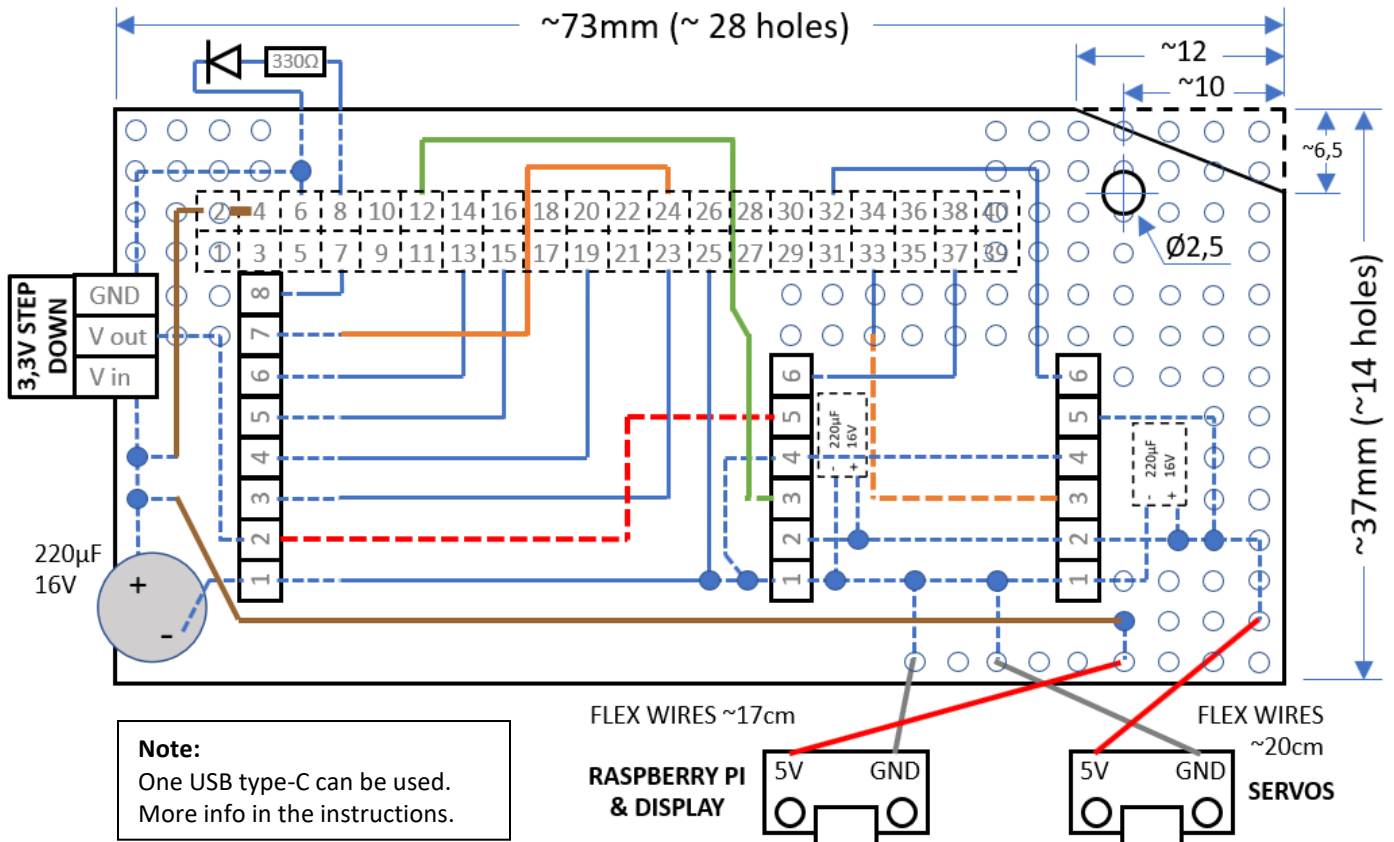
~73mm (~ 28 holes)

~12

~10

~6,5

Ø2,5

~37mm (~14 holes)

330Ω

2 4 6 8 10 12 14 16 18 20 22 24 26 28 30 32 34 36 38 40
1 3 5 7 9 11 13 15 17 19 21 23 25 27 29 31 33 35 37 39

3,3V STEP DOWN

GND
V out
V in

8
7
6
5
4
3
2
1

6
5
4
3
2
1

220µF 16V
- +

6
5
4
3
2
1

220µF 16V
- +

220µF
16V
+
-

FLEX WIRES ~17cm

FLEX WIRES ~20cm

5V GND
RASPBERRY PI & DISPLAY

5V GND
SERVOS

**Note:**
One USB type-C can be used.
More info in the instructions.